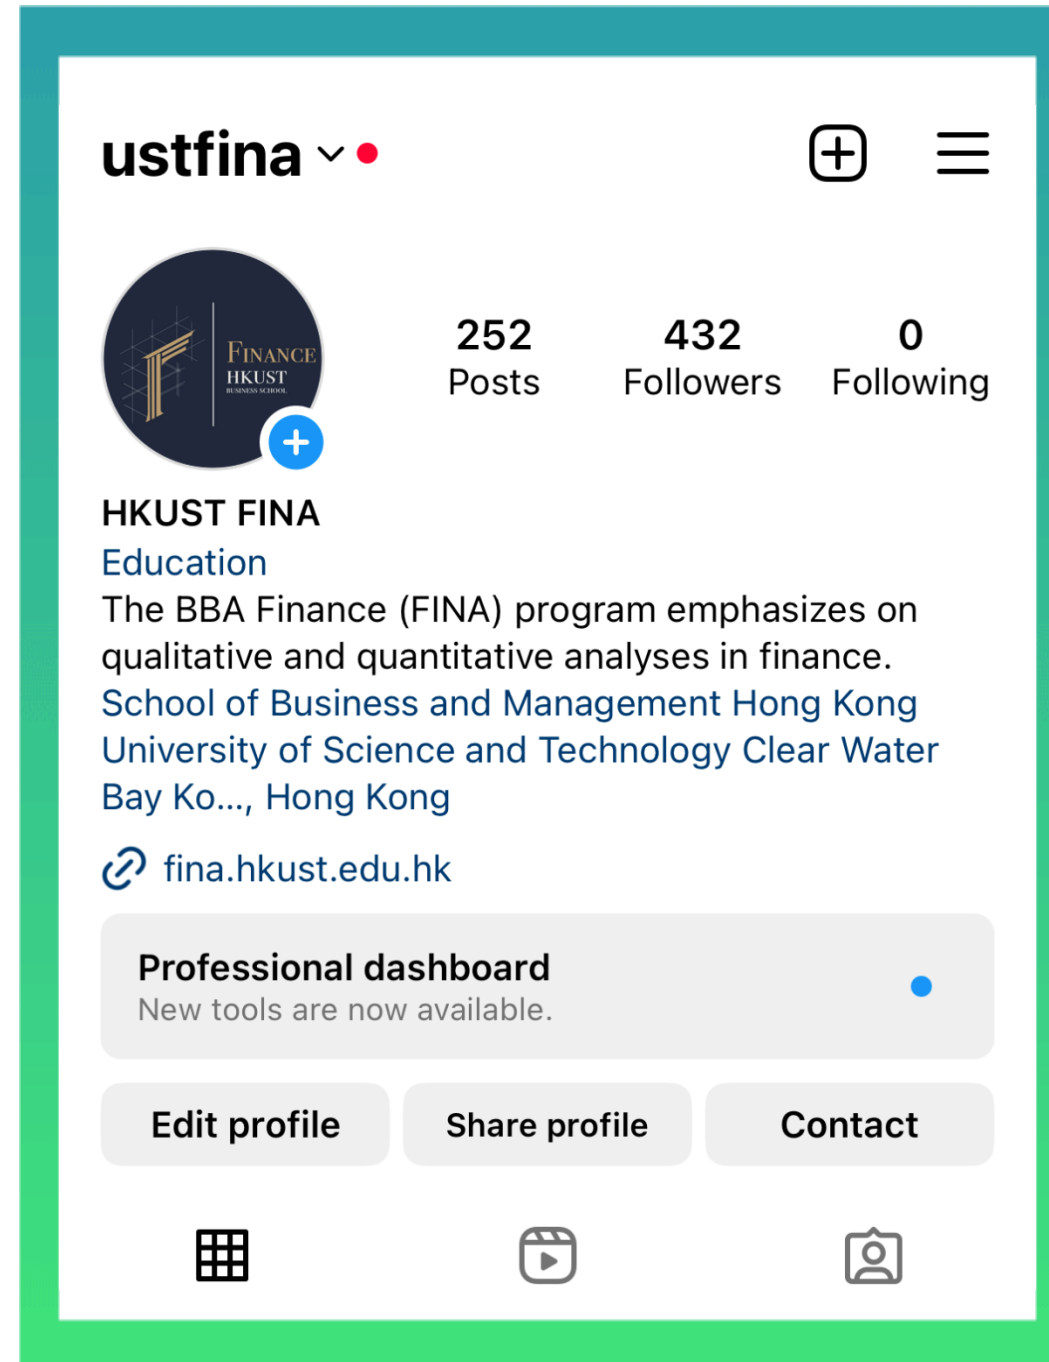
ustfina

FINANCE
HKUST
BUSINESS SCHOOL

252
Posts

432
Followers

0
Following

HKUST FINA
Education
The BBA Finance (FINA) program emphasizes on qualitative and quantitative analyses in finance.
School of Business and Management Hong Kong University of Science and Technology Clear Water Bay Ko..., Hong Kong

fina.hkust.edu.hk

Professional dashboard
New tools are now available.

Edit profile
Share profile
Contact